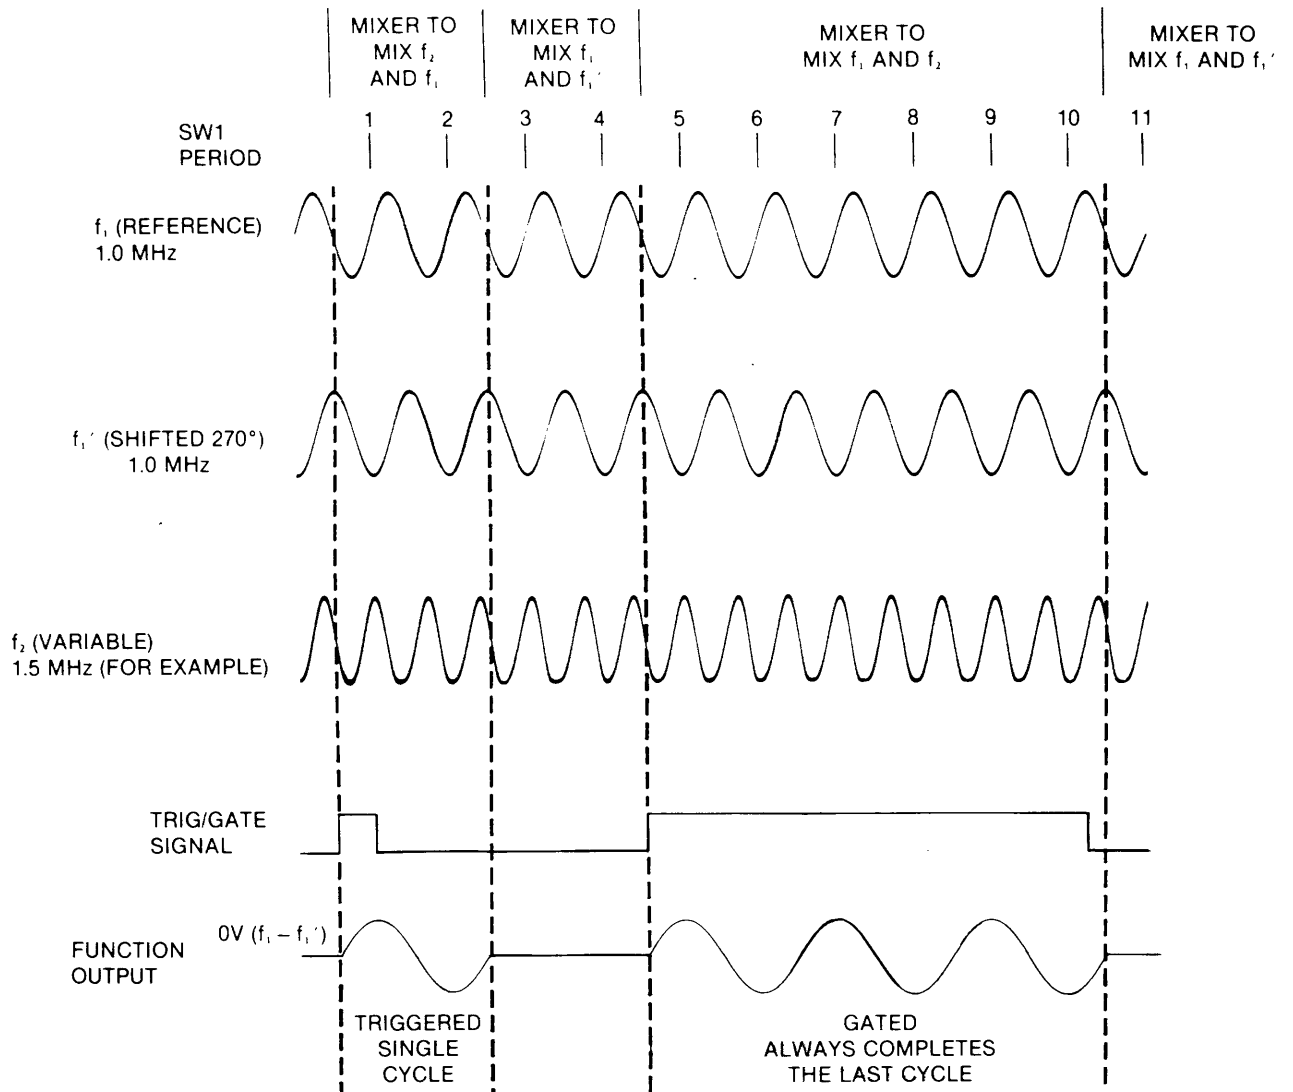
MIXER TO MIX $f_2$ AND $f_1$

MIXER TO MIX $f_1$ AND $f_1'$

MIXER TO MIX $f_1$ AND $f_2$

MIXER TO MIX $f_1$ AND $f_1'$

SW1 PERIOD

1 2 3 4 5 6 7 8 9 10 11

$f_1$ (REFERENCE) 1.0 MHz

$f_1'$ (SHIFTED 270°) 1.0 MHz

$f_2$ (VARIABLE) 1.5 MHz (FOR EXAMPLE)

TRIG/GATE SIGNAL

FUNCTION OUTPUT

0V ($f_1 - f_1'$)

TRIGGERED SINGLE CYCLE

GATED ALWAYS COMPLETES THE LAST CYCLE